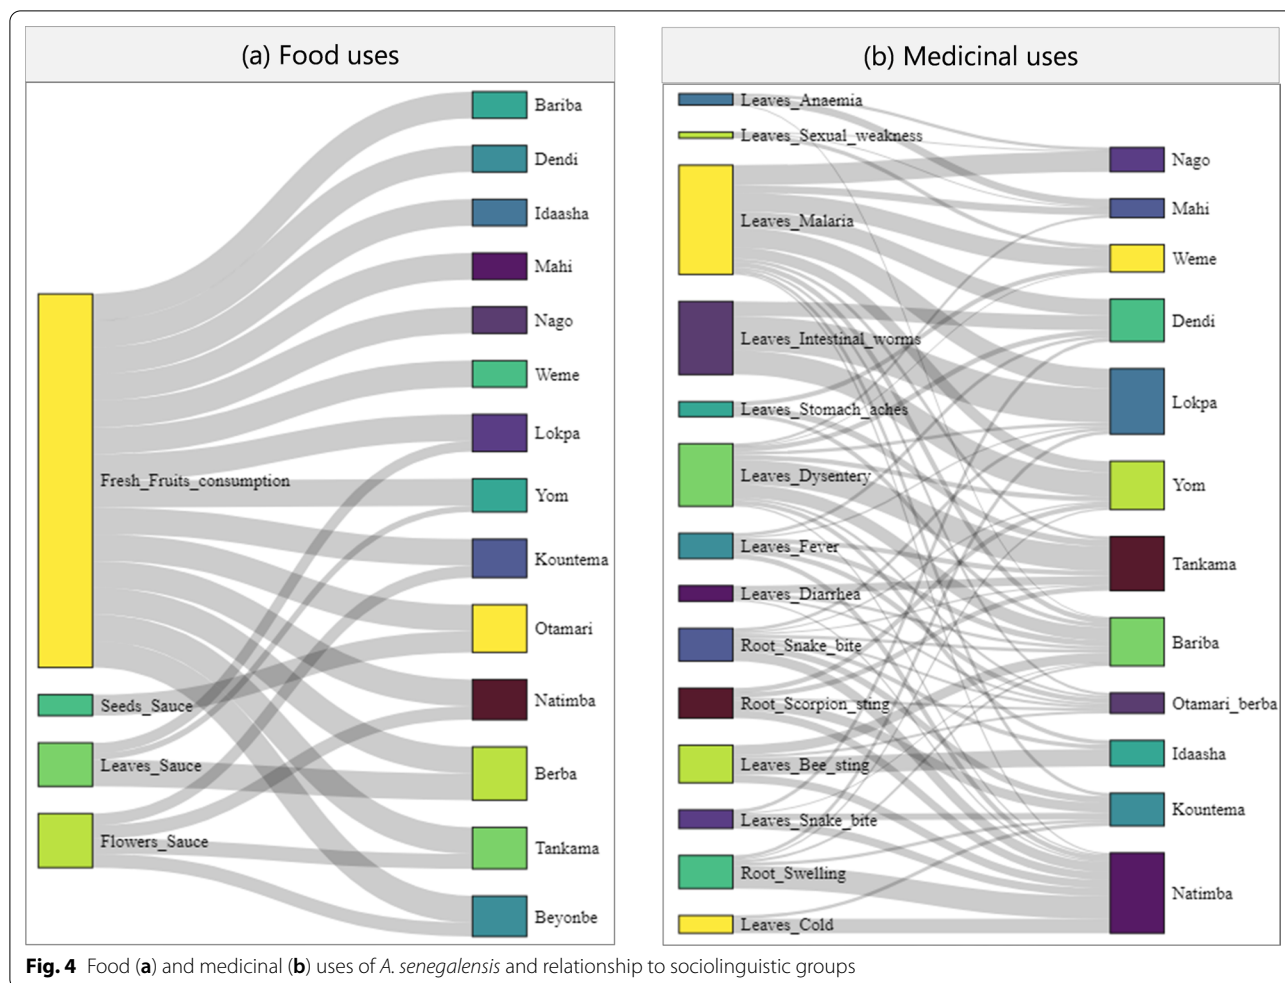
(a) Food uses

Fresh_Fruits_consumption
Seeds_Sauce
Leaves_Sauce
Flowers_Sauce

Bariba
Dendi
Idaasha
Mahi
Nago
Weme
Lokpa
Yom
Kountema
Otamari
Natimba
Berba
Tankama
Beyonbe

(b) Medicinal uses

Leaves_Anaemia
Leaves_Sexual_weakness
Leaves_Malaria
Leaves_Intestinal_worms
Leaves_Stomach_aches
Leaves_Dysentery
Leaves_Fever
Leaves_Diarrhea
Root_Snake_bite
Root_Scorpion_sting
Leaves_Bee_sting
Leaves_Snake_bite
Root_Swelling
Leaves_Cold

Nago
Mahi
Weme
Dendi
Lokpa
Yom
Tankama
Bariba
Otamari_berba
Idaasha
Kountema
Natimba

**Fig. 4** Food (**a**) and medicinal (**b**) uses of *A. senegalensis* and relationship to sociolinguistic groups